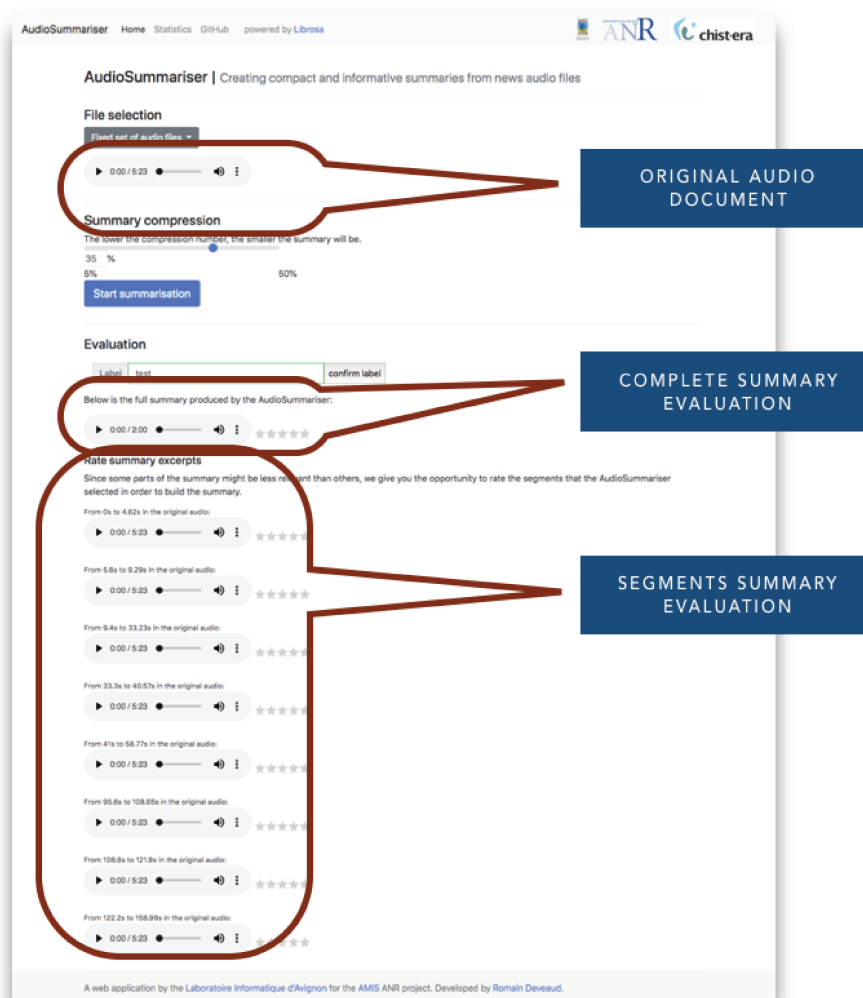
AudioSummariser Home Statistics GitHub powered by Librosa

ANR chist·era

AudioSummariser | Creating compact and informative summaries from news audio files

File selection

Fixed set of audio files

0:00 / 5:23

ORIGINAL AUDIO DOCUMENT

Summary compression

The lower the compression number, the smaller the summary will be.

35 %

5% 50%

Start summarisation

Evaluation

Label test confirm label

COMPLETE SUMMARY EVALUATION

Below is the full summary produced by the AudioSummariser:

0:00 / 2:00

Rate summary excerpts

Since some parts of the summary might be less re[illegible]ant than others, we give you the opportunity to rate the segments that the AudioSummariser selected in order to build the summary.

From 0s to 4.62s in the original audio:

0:00 / 5:23

SEGMENTS SUMMARY EVALUATION

From 5.6s to 9.29s in the original audio:

0:00 / 5:23

From 9.4s to 33.23s in the original audio:

0:00 / 5:23

From 33.3s to 40.57s in the original audio:

0:00 / 5:23

From 41s to 58.77s in the original audio:

0:00 / 5:23

From 95.6s to 108.65s in the original audio:

0:00 / 5:23

From 108.8s to 121.9s in the original audio:

0:00 / 5:23

From 122.2s to 158.99s in the original audio:

0:00 / 5:23

A web application by the Laboratoire Informatique d'Avignon for the AMIS ANR project. Developed by Romain Deveaud.